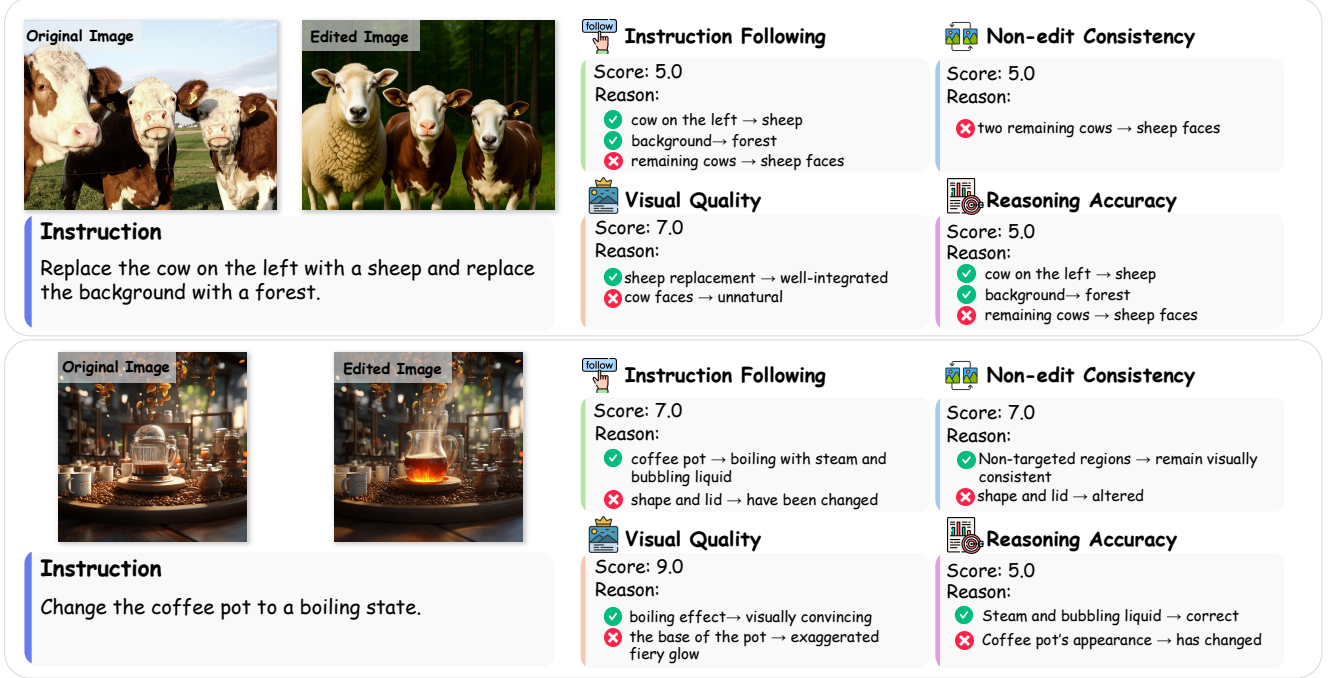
Original Image

Edited Image

Instruction

Replace the cow on the left with a sheep and replace the background with a forest.

follow

Instruction Following

Score: 5.0
Reason:
cow on the left → sheep
background→ forest
remaining cows → sheep faces

Visual Quality

Score: 7.0
Reason:
sheep replacement → well-integrated
cow faces → unnatural

Non-edit Consistency

Score: 5.0
Reason:
two remaining cows → sheep faces

Reasoning Accuracy

Score: 5.0
Reason:
cow on the left → sheep
background→ forest
remaining cows → sheep faces

Original Image

Edited Image

Instruction

Change the coffee pot to a boiling state.

follow

Instruction Following

Score: 7.0
Reason:
coffee pot → boiling with steam and bubbling liquid
shape and lid → have been changed

Visual Quality

Score: 9.0
Reason:
boiling effect→ visually convincing
the base of the pot → exaggerated fiery glow

Non-edit Consistency

Score: 7.0
Reason:
Non-targeted regions → remain visually consistent
shape and lid → altered

Reasoning Accuracy

Score: 5.0
Reason:
Steam and bubbling liquid → correct
Coffee pot's appearance → has changed